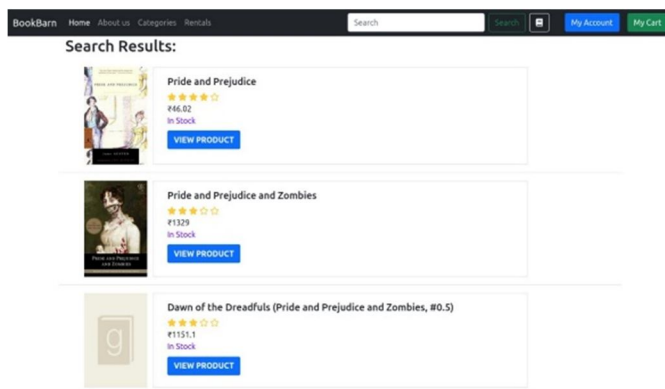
BookBarn Home About us Categories Rentals Search Search My Account My Cart

Search Results:

PRIDE AND PREJUDICE

Pride and Prejudice
₹46.02
In Stock
VIEW PRODUCT

PRIDE AND PREJUDICE AND ZOMBIES

Pride and Prejudice and Zombies
₹1329
In Stock
VIEW PRODUCT

g

Dawn of the Dreadfuls (Pride and Prejudice and Zombies, #0.5)
₹1151.1
In Stock
VIEW PRODUCT